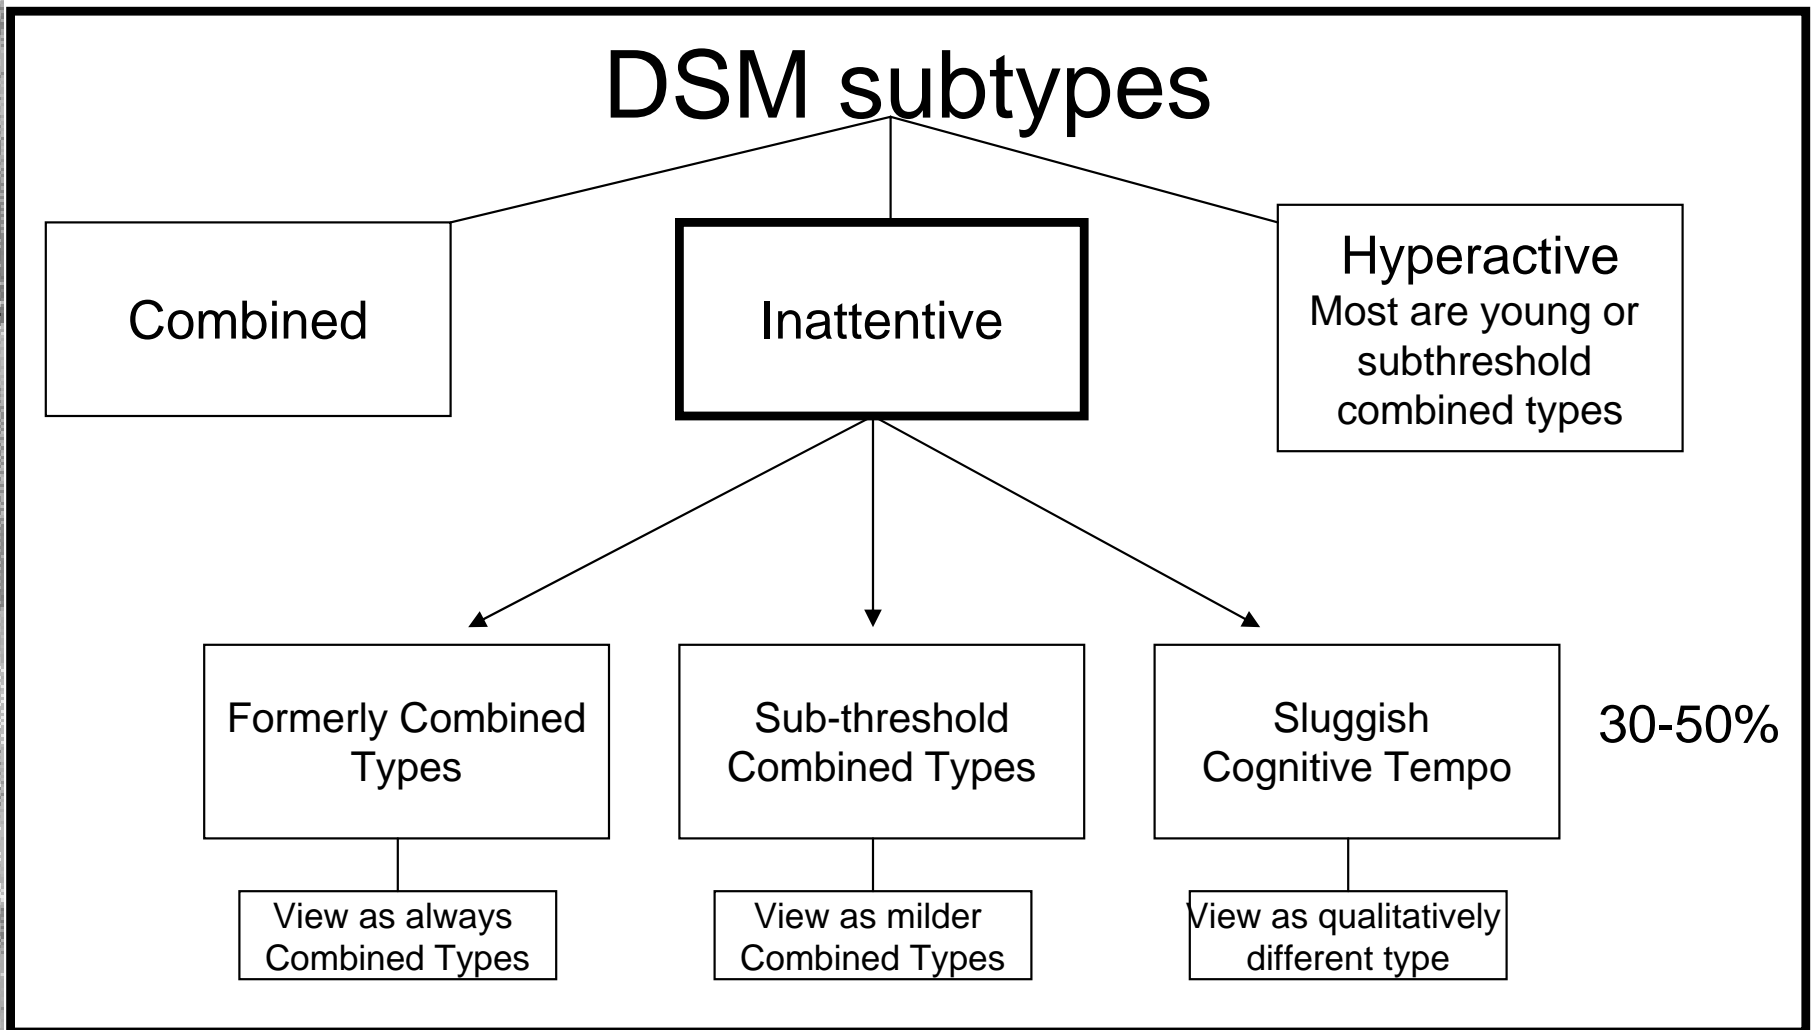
DSM subtypes

Combined

Inattentive

Hyperactive
Most are young or subthreshold combined types

Formerly Combined Types

Sub-threshold Combined Types

Sluggish Cognitive Tempo

30-50%

View as always Combined Types

View as milder Combined Types

View as qualitatively different type